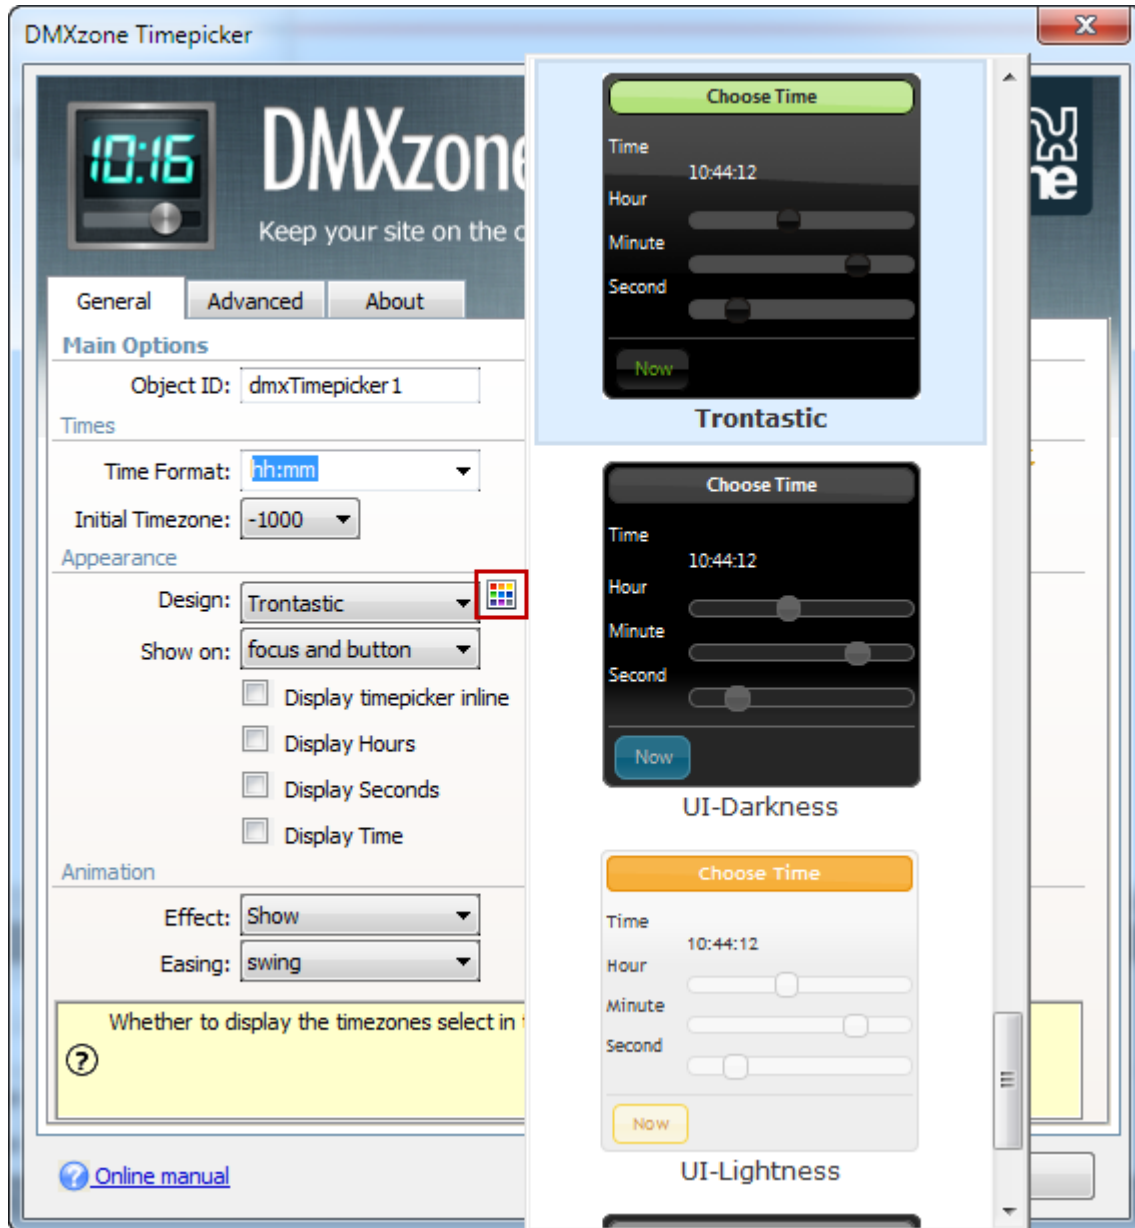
DMXzone Timepicker

10:16

DMXzon

Keep your site on the c

General | Advanced | About

Main Options

Object ID: dmxTimepicker1

Times

Time Format: hh:mm

Initial Timezone: -1000

Appearance

Design: Trontastic

Show on: focus and button

Display timepicker inline

Display Hours

Display Seconds

Display Time

Animation

Effect: Show

Easing: swing

Whether to display the timezones select in

?

Online manual

Choose Time
Time
10:44:12
Hour
Minute
Second
Now

Trontastic

Choose Time
Time
10:44:12
Hour
Minute
Second
Now

UI-Darkness

Choose Time
Time
10:44:12
Hour
Minute
Second
Now

UI-Lightness